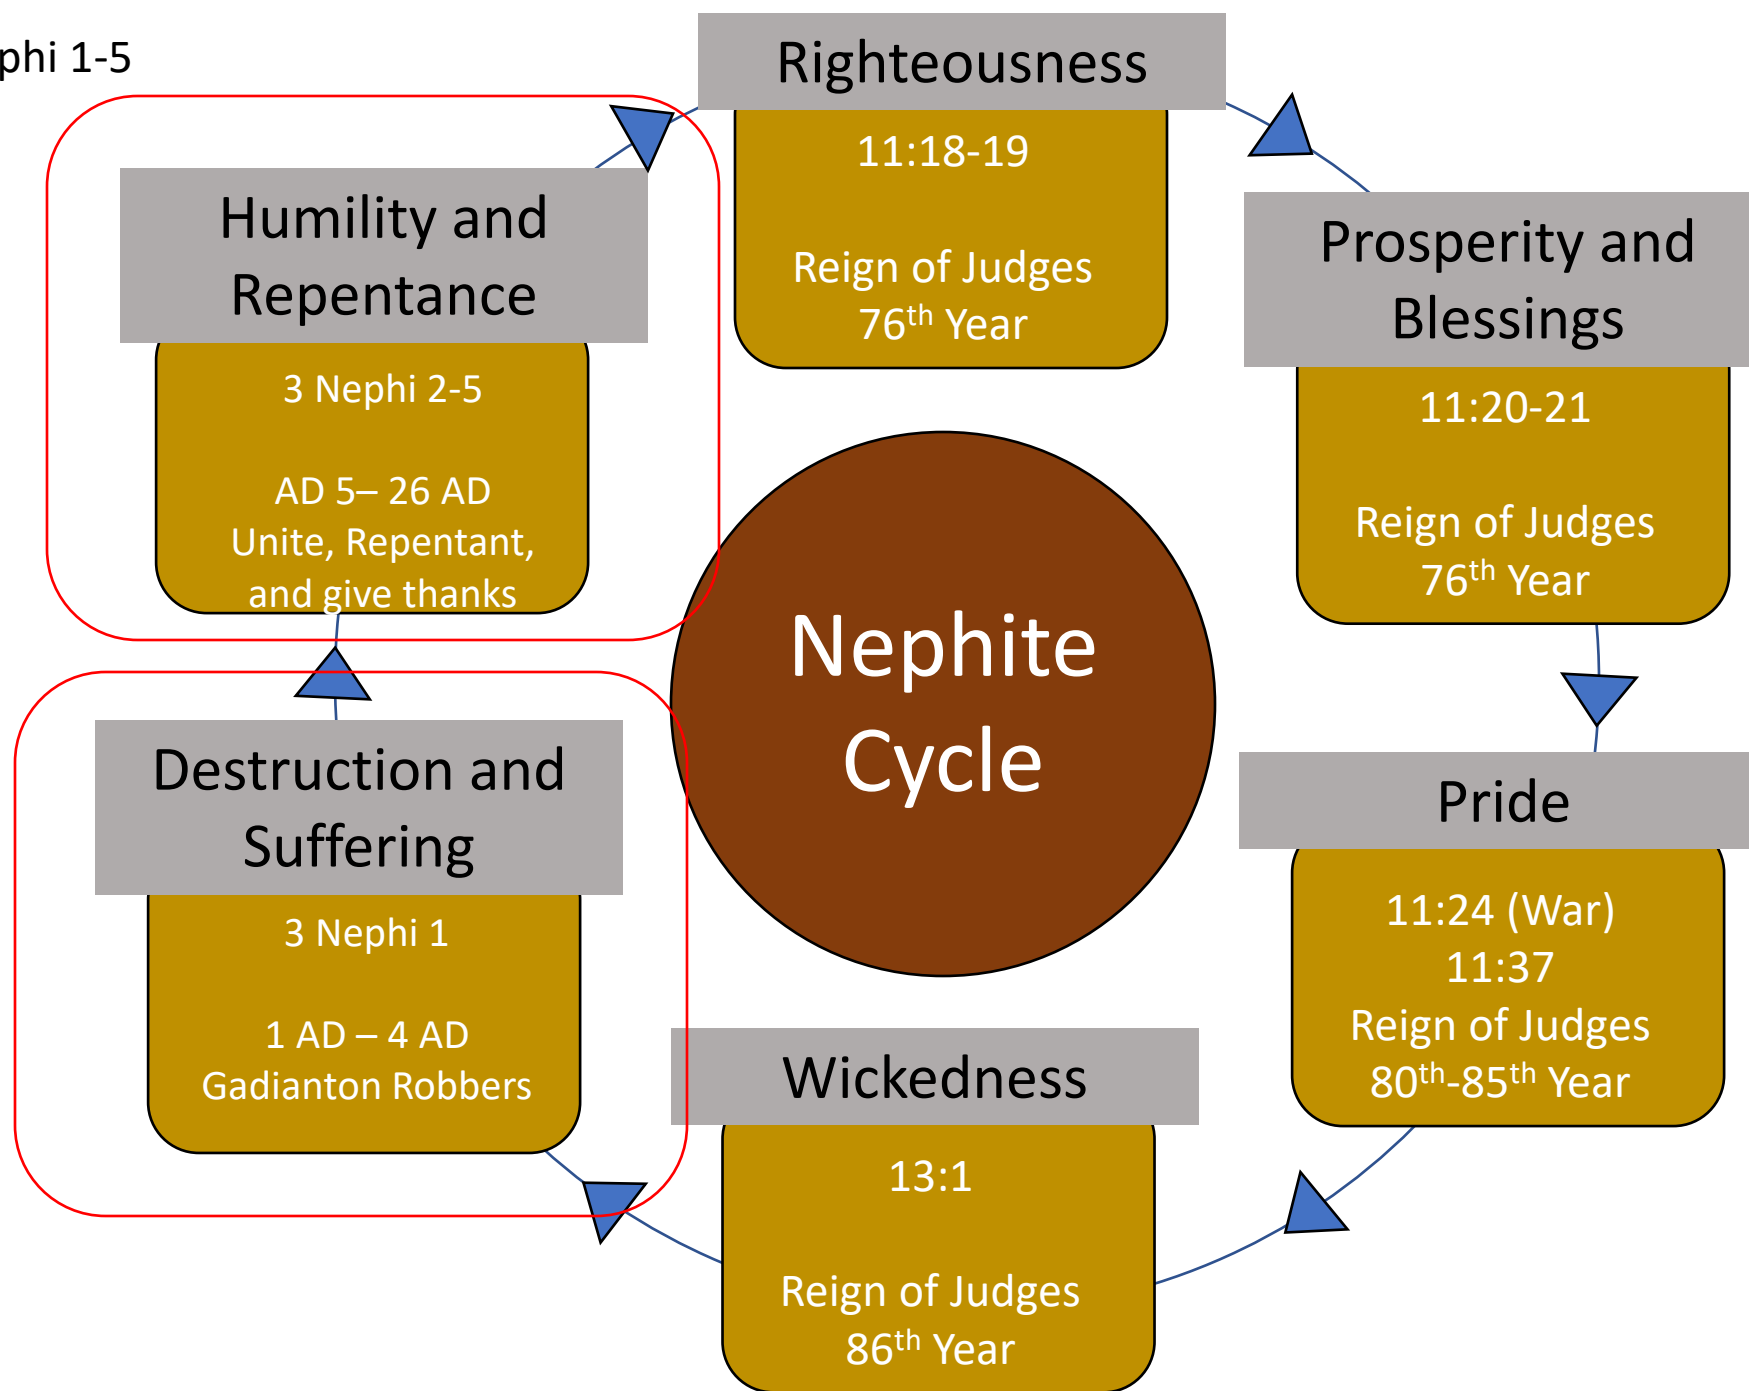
phi 1-5

Righteousness

11:18-19

Reign of Judges 76$^{th}$ Year

Prosperity and Blessings

11:20-21

Reign of Judges 76$^{th}$ Year

Humility and Repentance

3 Nephi 2-5

AD 5– 26 AD
Unite, Repentant, and give thanks

Nephite Cycle

Pride

11:24 (War)
11:37
Reign of Judges
80$^{th}$-85$^{th}$ Year

Destruction and Suffering

3 Nephi 1

1 AD – 4 AD
Gadianton Robbers

Wickedness

13:1

Reign of Judges 86$^{th}$ Year